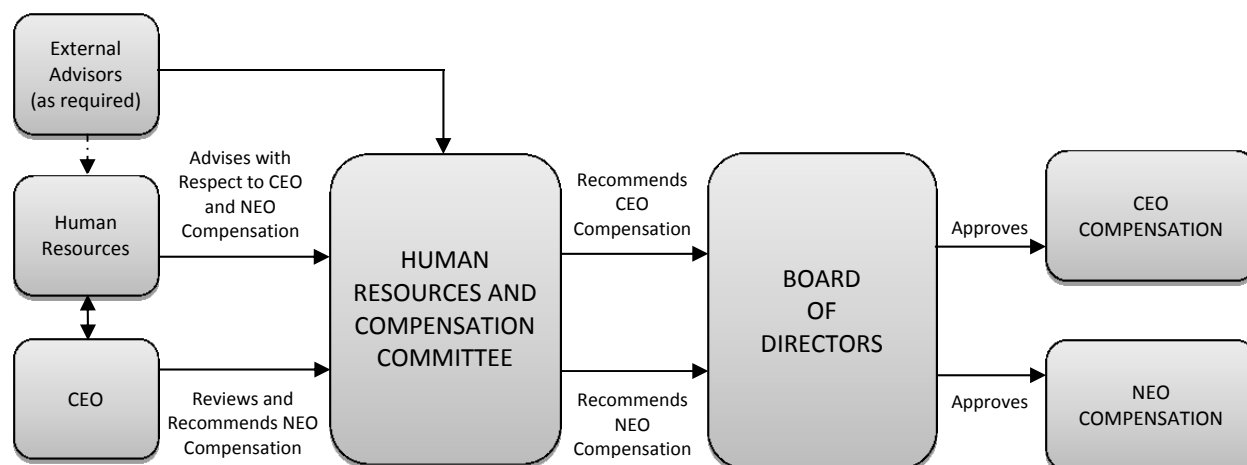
External Advisors (as required)

Advises with Respect to CEO and NEO Compensation

Human Resources

CEO

Reviews and Recommends NEO Compensation

HUMAN RESOURCES AND COMPENSATION COMMITTEE

Recommends CEO Compensation

Recommends NEO Compensation

BOARD OF DIRECTORS

Approves

Approves

CEO COMPENSATION

NEO COMPENSATION